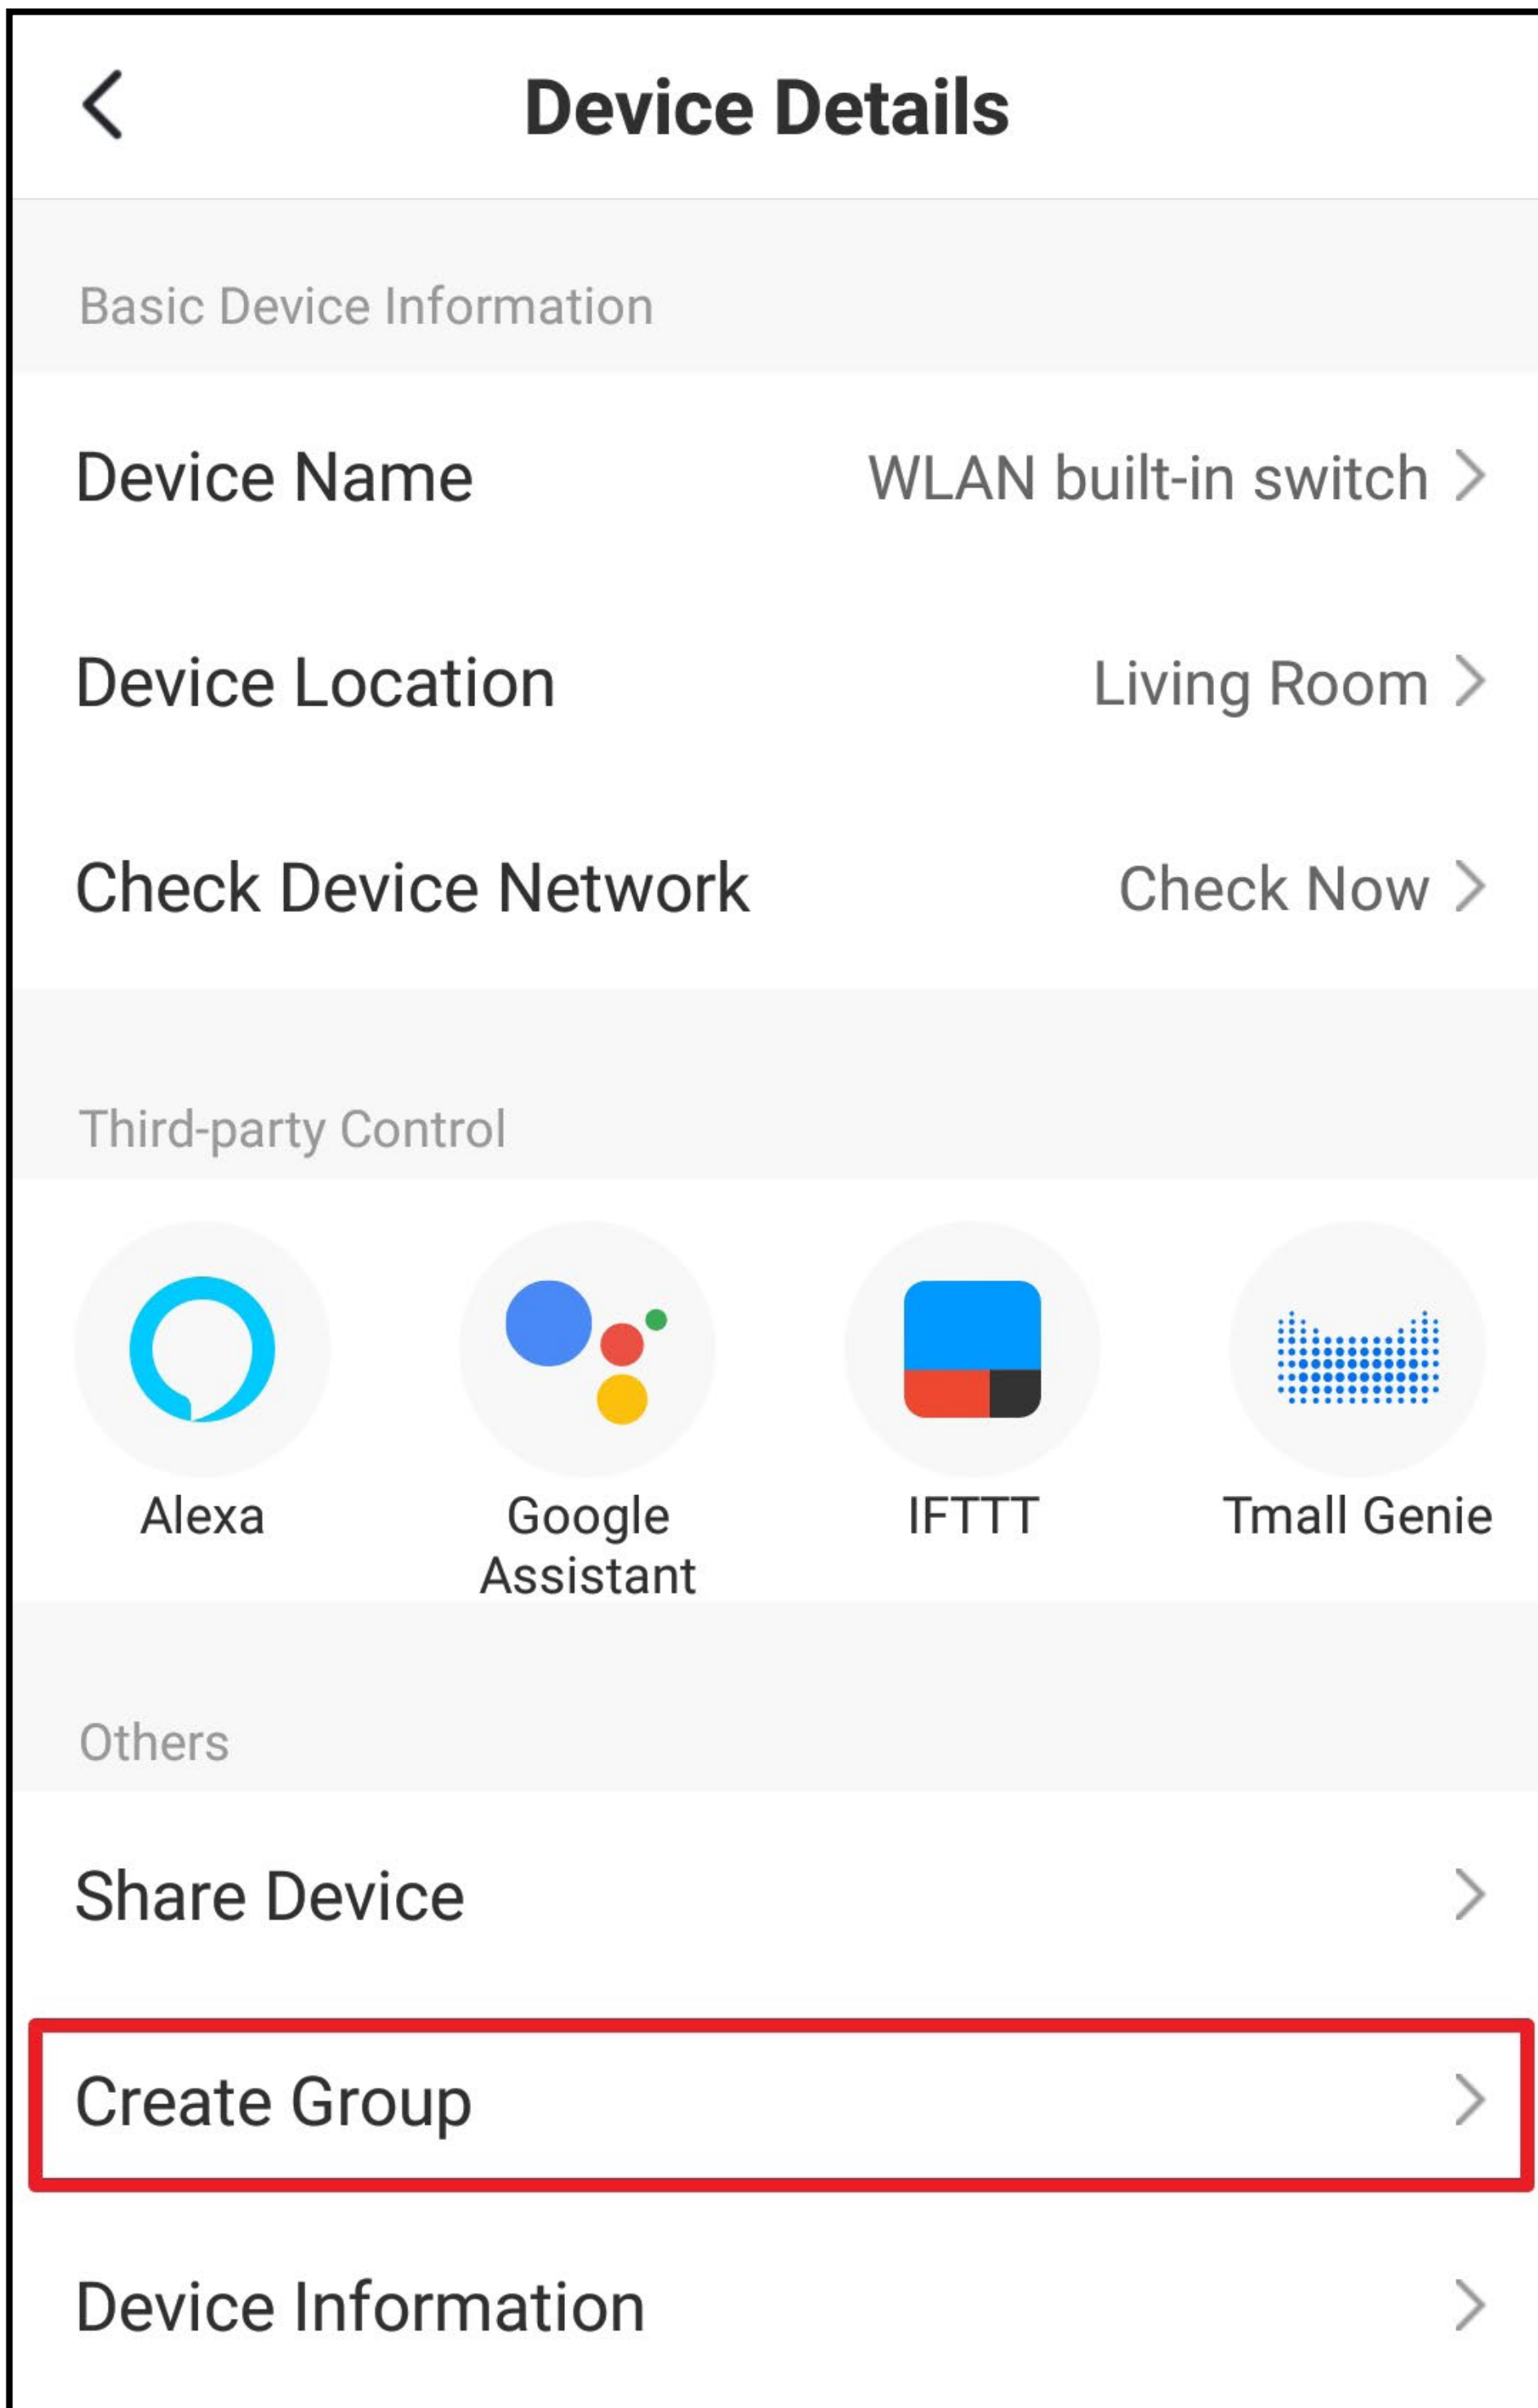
Device Details

Basic Device Information

Device Name WLAN built-in switch

Device Location Living Room

Check Device Network Check Now

Third-party Control

Alexa

Google Assistant

IFTTT

Tmall Genie

Others

Share Device

Create Group

Device Information